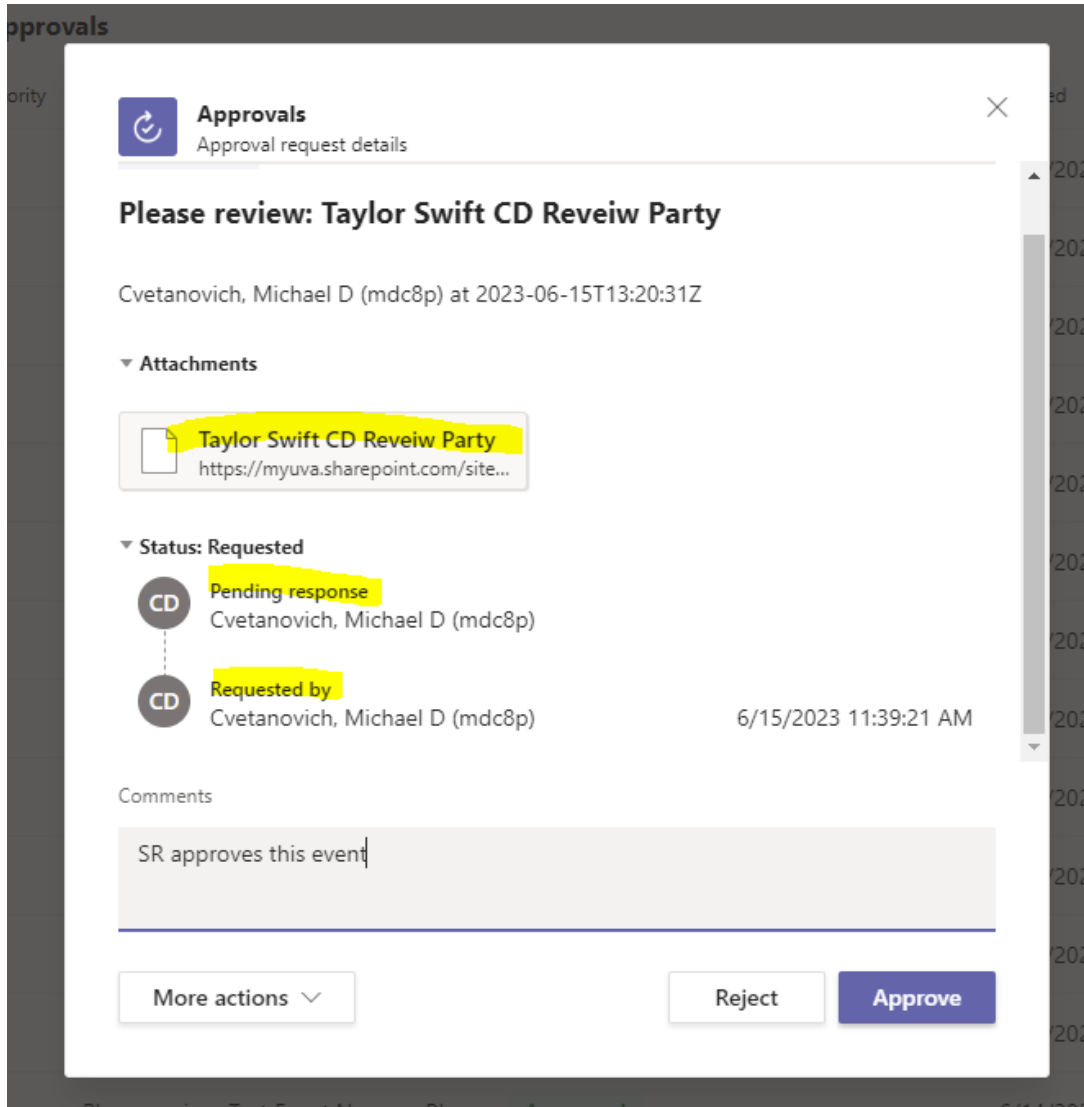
pprovals

ority

ed

Approvals
Approval request details

Please review: Taylor Swift CD Reveiw Party

Cvetanovich, Michael D (mdc8p) at 2023-06-15T13:20:31Z

Attachments

Taylor Swift CD Reveiw Party
https://myuva.sharepoint.com/site...

Status: Requested

CD
Pending response
Cvetanovich, Michael D (mdc8p)

CD
Requested by
Cvetanovich, Michael D (mdc8p) 6/15/2023 11:39:21 AM

Comments

SR approves this event

More actions

Reject

Approve